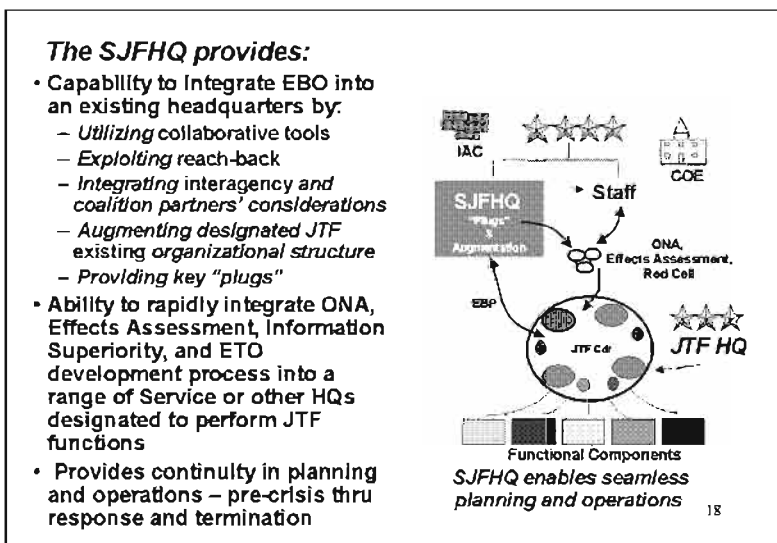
The SJFHQ provides:

• Capability to integrate EBO into an existing headquarters by:
– Utilizing collaborative tools
– Exploiting reach-back
– Integrating interagency and coalition partners' considerations
– Augmenting designated JTF existing organizational structure
– Providing key "plugs"

• Ability to rapidly integrate ONA, Effects Assessment, Information Superiority, and ETO development process into a range of Service or other HQs designated to perform JTF functions

• Provides continuity in planning and operations – pre-crisis thru response and termination

IAC

COE

SJFHQ
"Plugs" & Augmentation

Staff

ONA, Effects Assessment, Red Cell

EBP

JTF Cdr

JTF HQ

Functional Components

SJFHQ enables seamless planning and operations

18